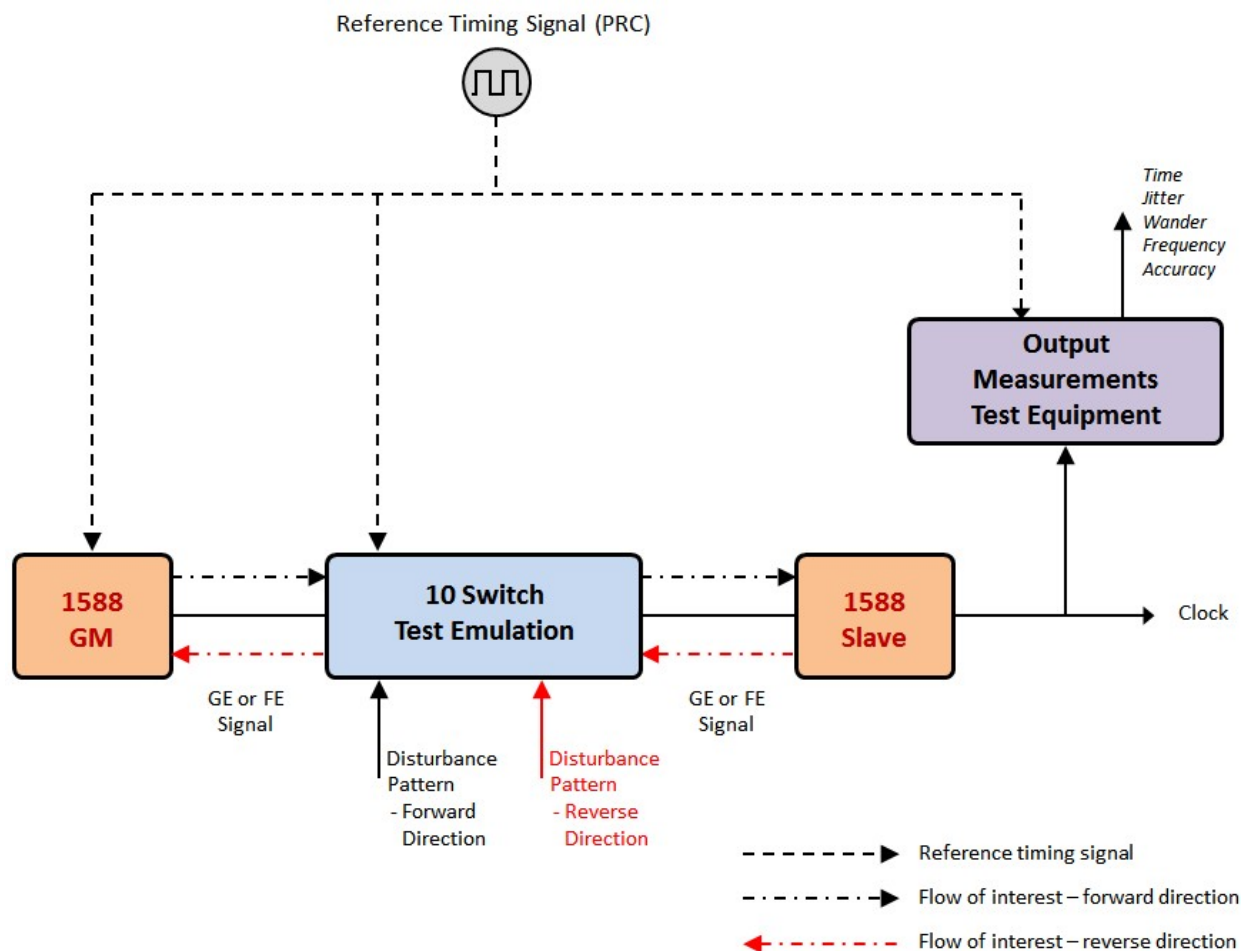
Reference Timing Signal (PRC)

Time
Jitter
Wander
Frequency
Accuracy

Output
Measurements
Test Equipment

1588
GM

10 Switch
Test Emulation

1588
Slave

Clock

GE or FE
Signal

GE or FE
Signal

Disturbance
Pattern
- Forward
Direction

Disturbance
Pattern
- Reverse
Direction

Reference timing signal

Flow of interest – forward direction

Flow of interest – reverse direction